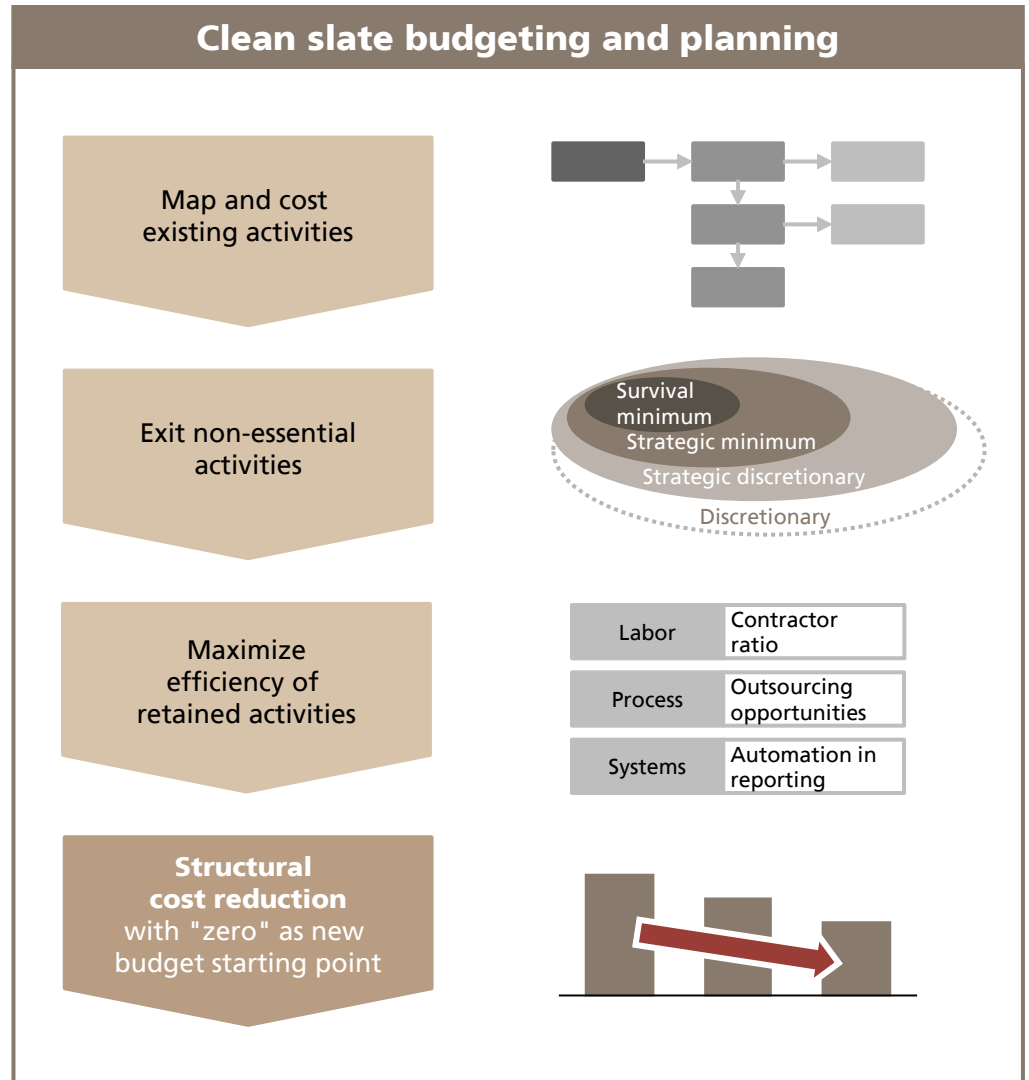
Clean slate budgeting and planning

Map and cost existing activities

Exit non-essential activities

Survival minimum

Strategic minimum

Strategic discretionary

Discretionary

Maximize efficiency of retained activities

| Labor | Contractor ratio |
|---|---|
| Process | Outsourcing opportunities |
| Systems | Automation in reporting |

Structural cost reduction with "zero" as new budget starting point